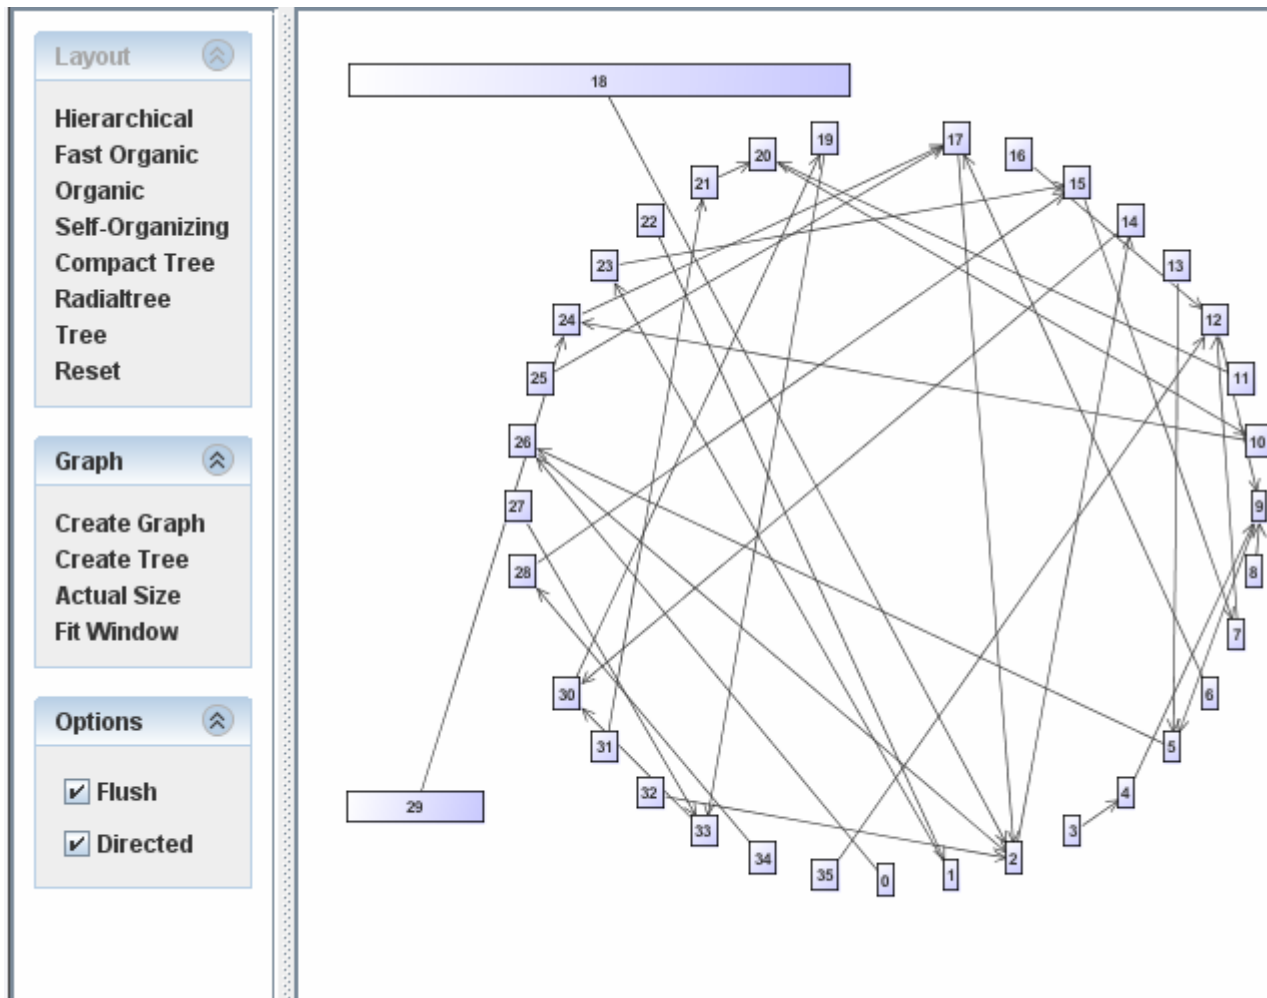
Layout

Hierarchical
Fast Organic
Organic
Self-Organizing
Compact Tree
Radialtree
Tree
Reset

Graph

Create Graph
Create Tree
Actual Size
Fit Window

Options

Flush

Directed

18
19
17
20
16
21
15
22
14
23
13
24
12
25
11
26
10
27
9
28
8
7
30
6
31
5
4
32
3
33
2
34
35
0
1
29